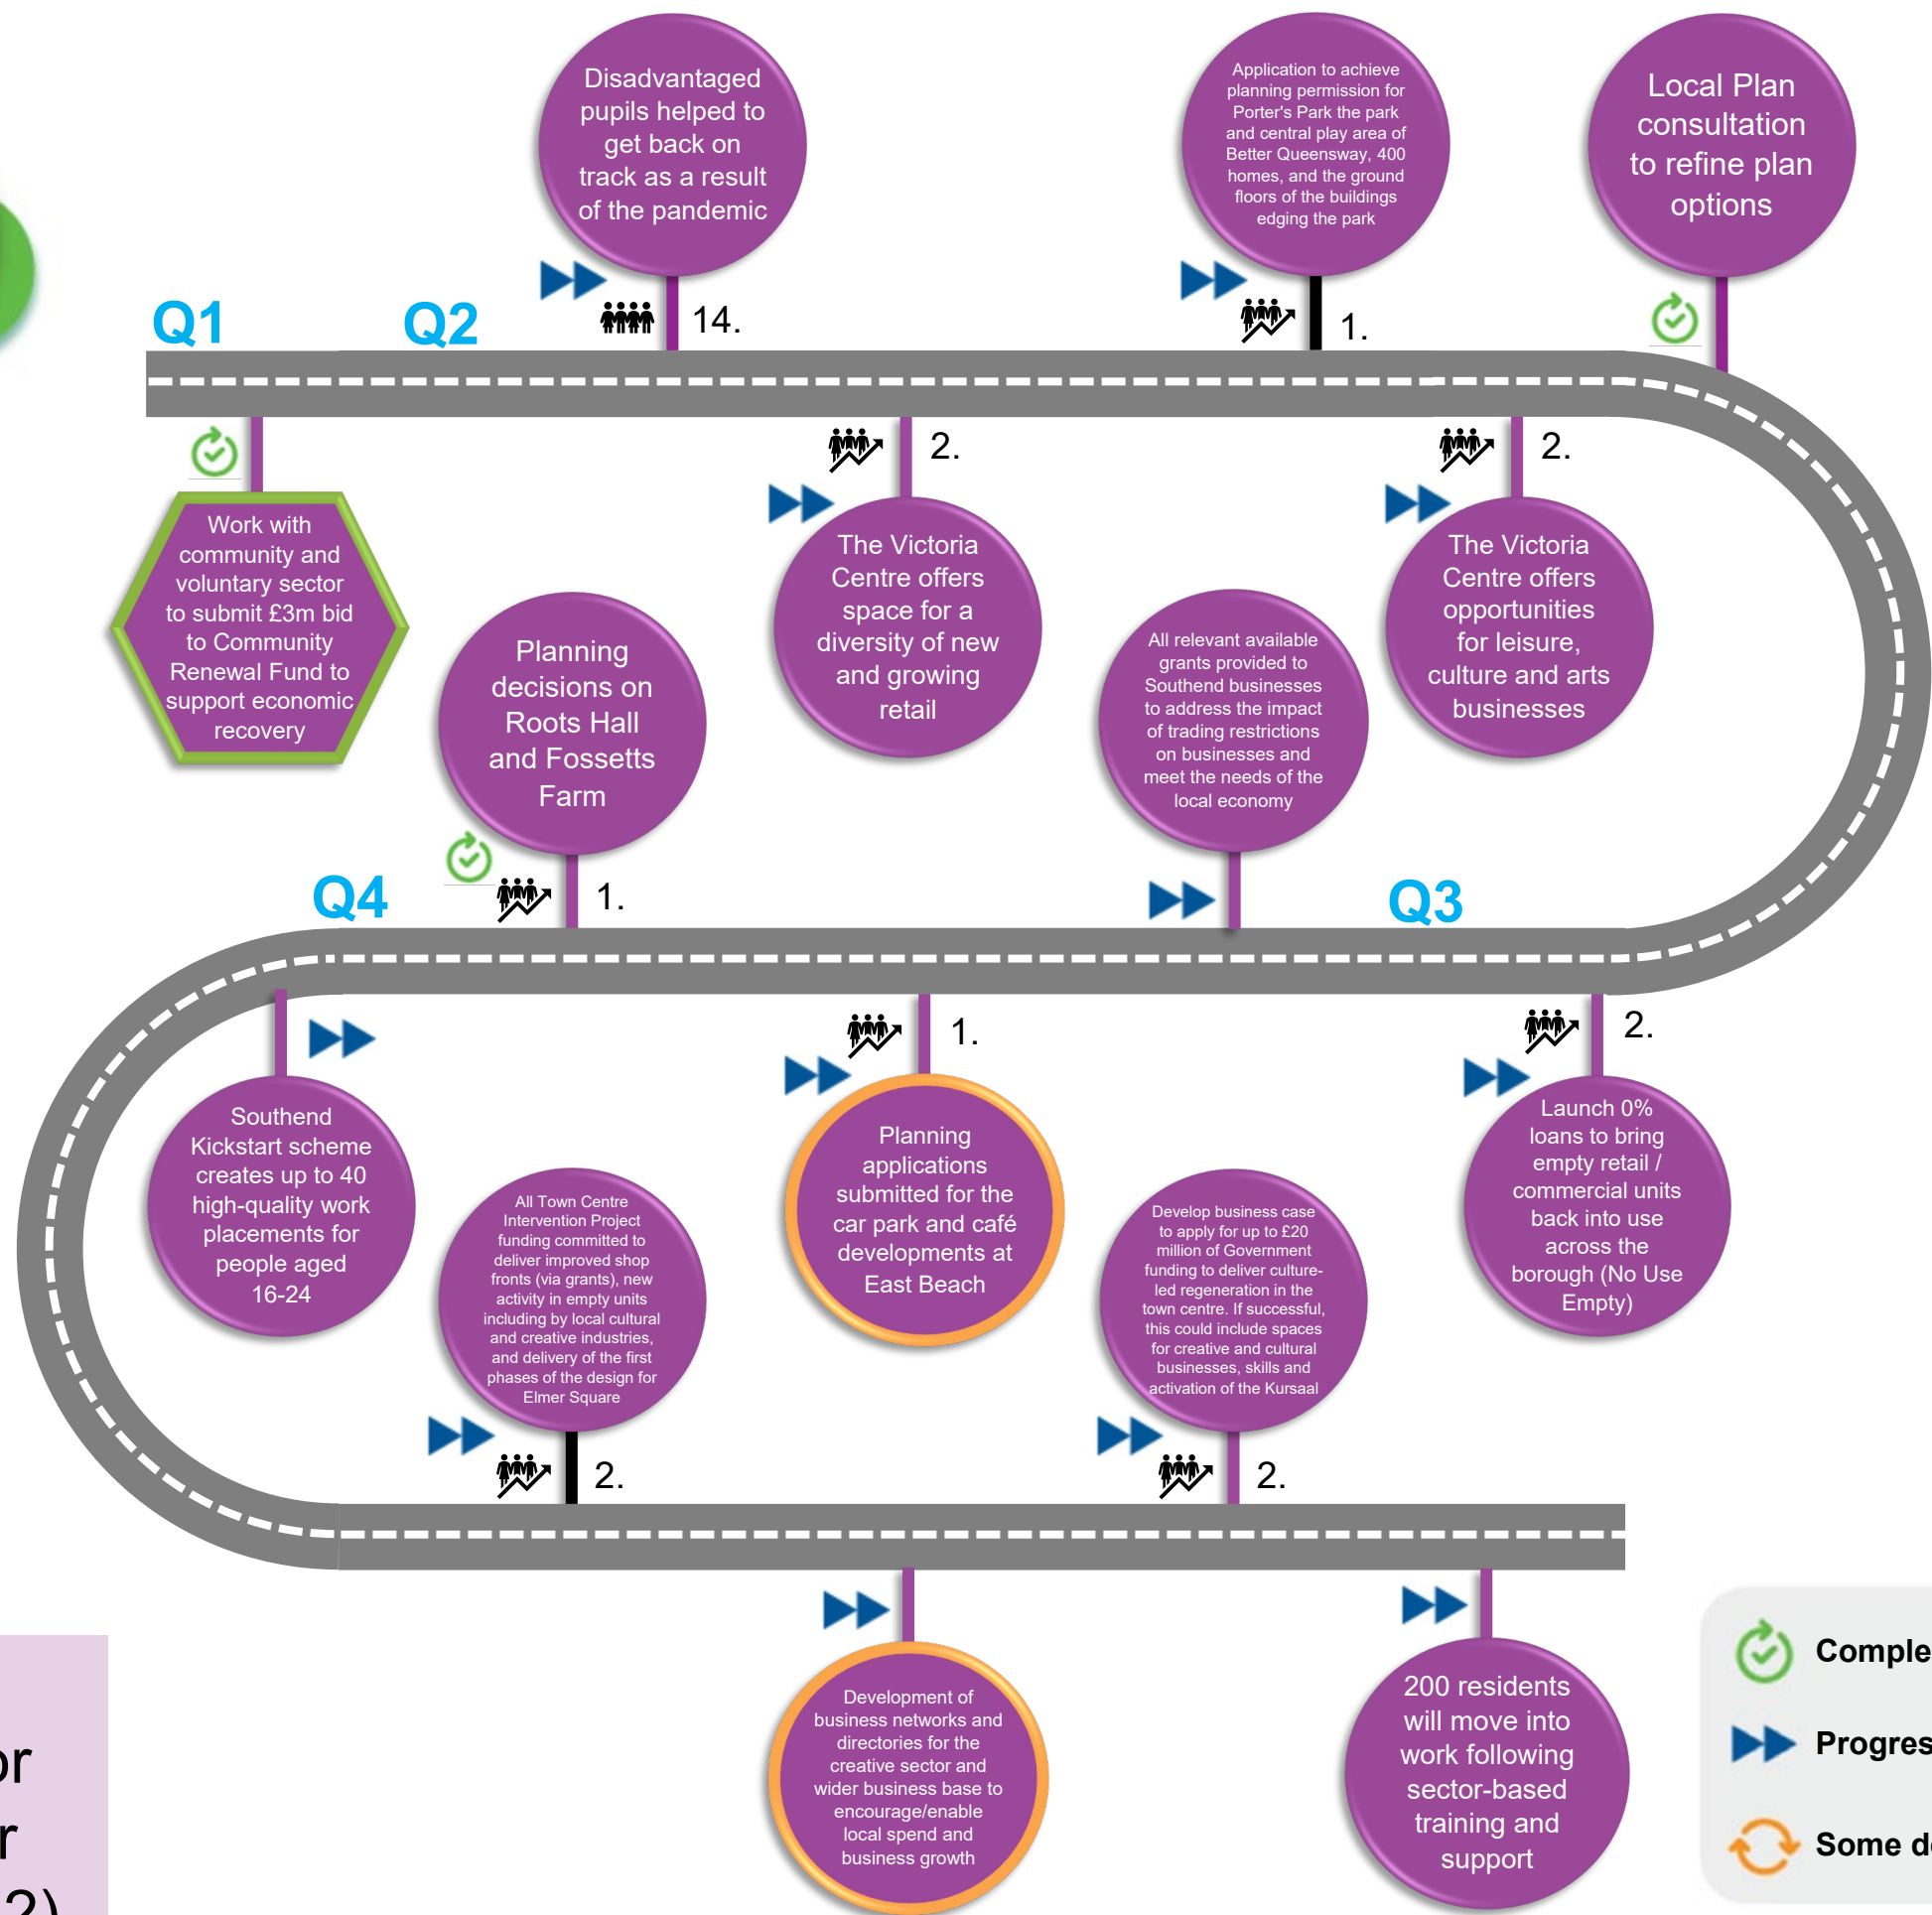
Q1

Q2

Disadvantaged pupils helped to get back on track as a result of the pandemic

14.

Application to achieve planning permission for Porter's Park the park and central play area of Better Queensway, 400 homes, and the ground floors of the buildings edging the park

1.

Local Plan consultation to refine plan options

Work with community and voluntary sector to submit £3m bid to Community Renewal Fund to support economic recovery

2.

The Victoria Centre offers space for a diversity of new and growing retail

2.

The Victoria Centre offers opportunities for leisure, culture and arts businesses

Planning decisions on Roots Hall and Fossetts Farm

All relevant available grants provided to Southend businesses to address the impact of trading restrictions on businesses and meet the needs of the local economy

Q4

1.

Q3

1.

2.

Southend Kickstart scheme creates up to 40 high-quality work placements for people aged 16-24

Planning applications submitted for the car park and café developments at East Beach

Launch 0% loans to bring empty retail / commercial units back into use across the borough (No Use Empty)

All Town Centre Intervention Project funding committed to deliver improved shop fronts (via grants), new activity in empty units including by local cultural and creative industries, and delivery of the first phases of the design for Elmer Square

Develop business case to apply for up to £20 million of Government funding to deliver culture-led regeneration in the town centre. If successful, this could include spaces for creative and cultural businesses, skills and activation of the Kursaal

2.

2.

Development of business networks and directories for the creative sector and wider business base to encourage/enable local spend and business growth

200 residents will move into work following sector-based training and support

Comple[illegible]

Progres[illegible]

Some d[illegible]

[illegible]r
r
2)